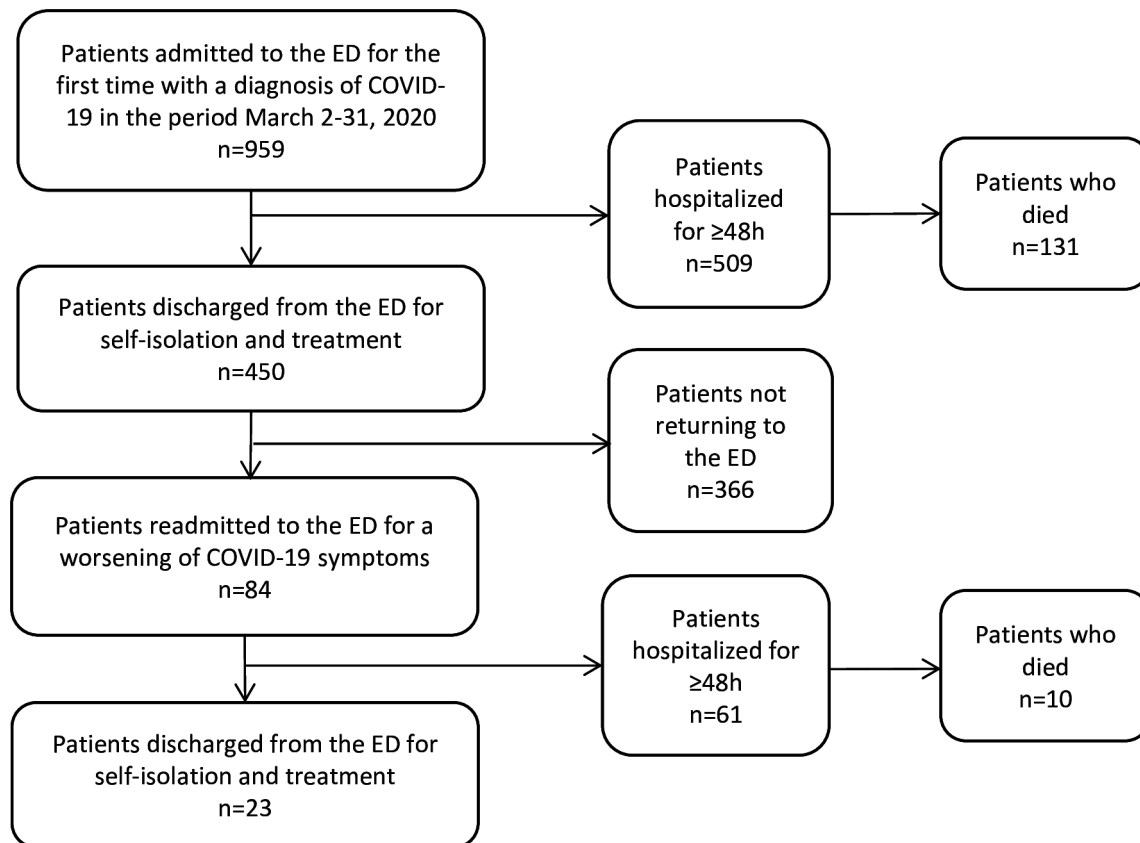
Patients admitted to the ED for the first time with a diagnosis of COVID-19 in the period March 2-31, 2020
n=959

Patients hospitalized for ≥48h
n=509

Patients who died
n=131

Patients discharged from the ED for self-isolation and treatment
n=450

Patients not returning to the ED
n=366

Patients readmitted to the ED for a worsening of COVID-19 symptoms
n=84

Patients hospitalized for ≥48h
n=61

Patients who died
n=10

Patients discharged from the ED for self-isolation and treatment
n=23